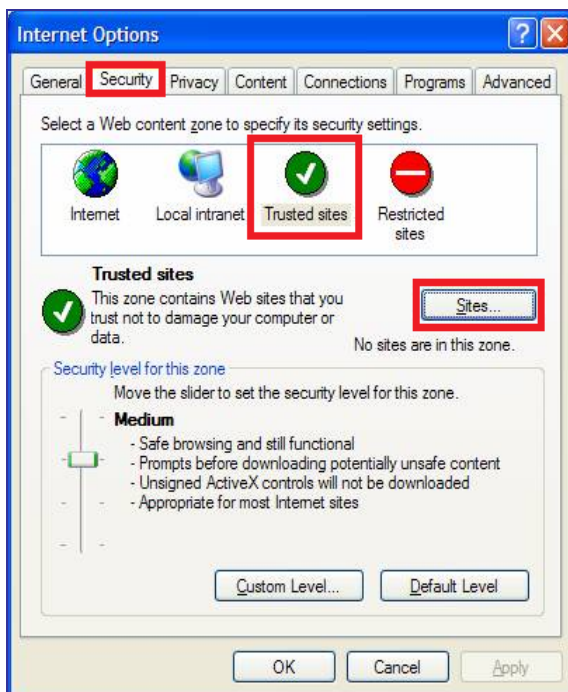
Internet Options

General Security Privacy Content Connections Programs Advanced

Select a Web content zone to specify its security settings.

Internet Local intranet Trusted sites Restricted sites

Trusted sites

This zone contains Web sites that you trust not to damage your computer or data.

Sites...

No sites are in this zone.

Security level for this zone

Move the slider to set the security level for this zone.

Medium

- Safe browsing and still functional
- Prompts before downloading potentially unsafe content
- Unsigned ActiveX controls will not be downloaded
- Appropriate for most Internet sites

Custom Level... Default Level

OK Cancel Apply